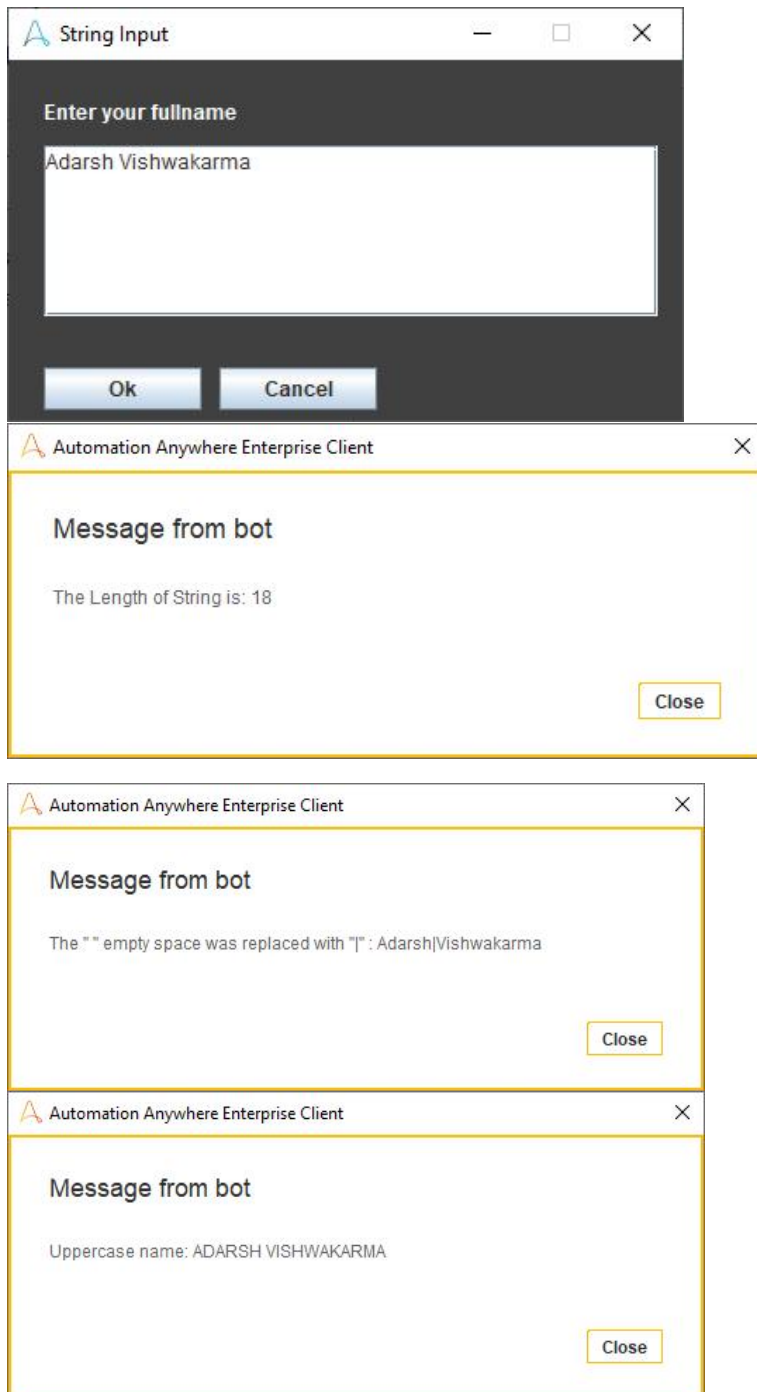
String Input

Enter your fullname

Adarsh Vishwakarma

Ok Cancel

Automation Anywhere Enterprise Client

Message from bot

The Length of String is: 18

Close

Automation Anywhere Enterprise Client

Message from bot

The " " empty space was replaced with "|" : Adarsh|Vishwakarma

Close

Automation Anywhere Enterprise Client

Message from bot

Uppercase name: ADARSH VISHWAKARMA

Close